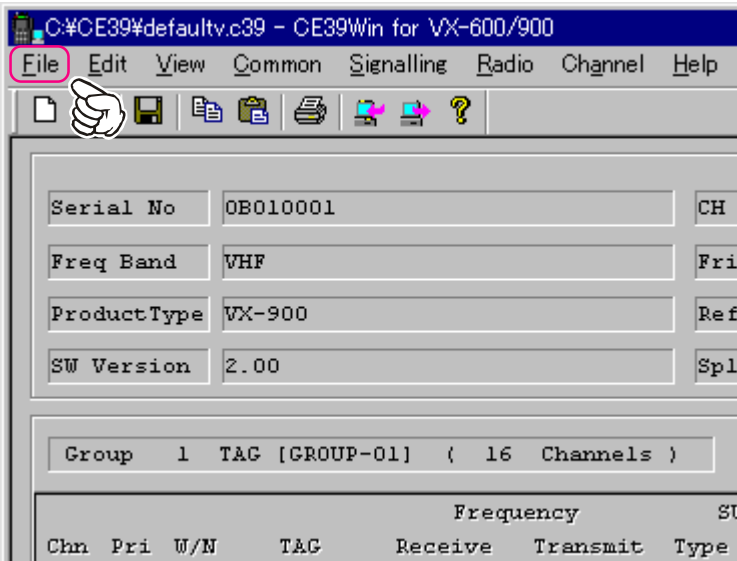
C:¥CE39¥defaultv.c39 - CE39Win for VX-600/900

File Edit View Common Signalling Radio Channel Help

| Serial No | 0B010001 |
|---|---|
| Freq Band | VHF |
| ProductType | VX-900 |
| SW Version | 2.00 |

CH
Fri
Ref
Spl

Group 1 TAG [GROUP-01] ( 16 Channels )

Frequency
SU
Chn Pri W/N TAG Receive Transmit Type